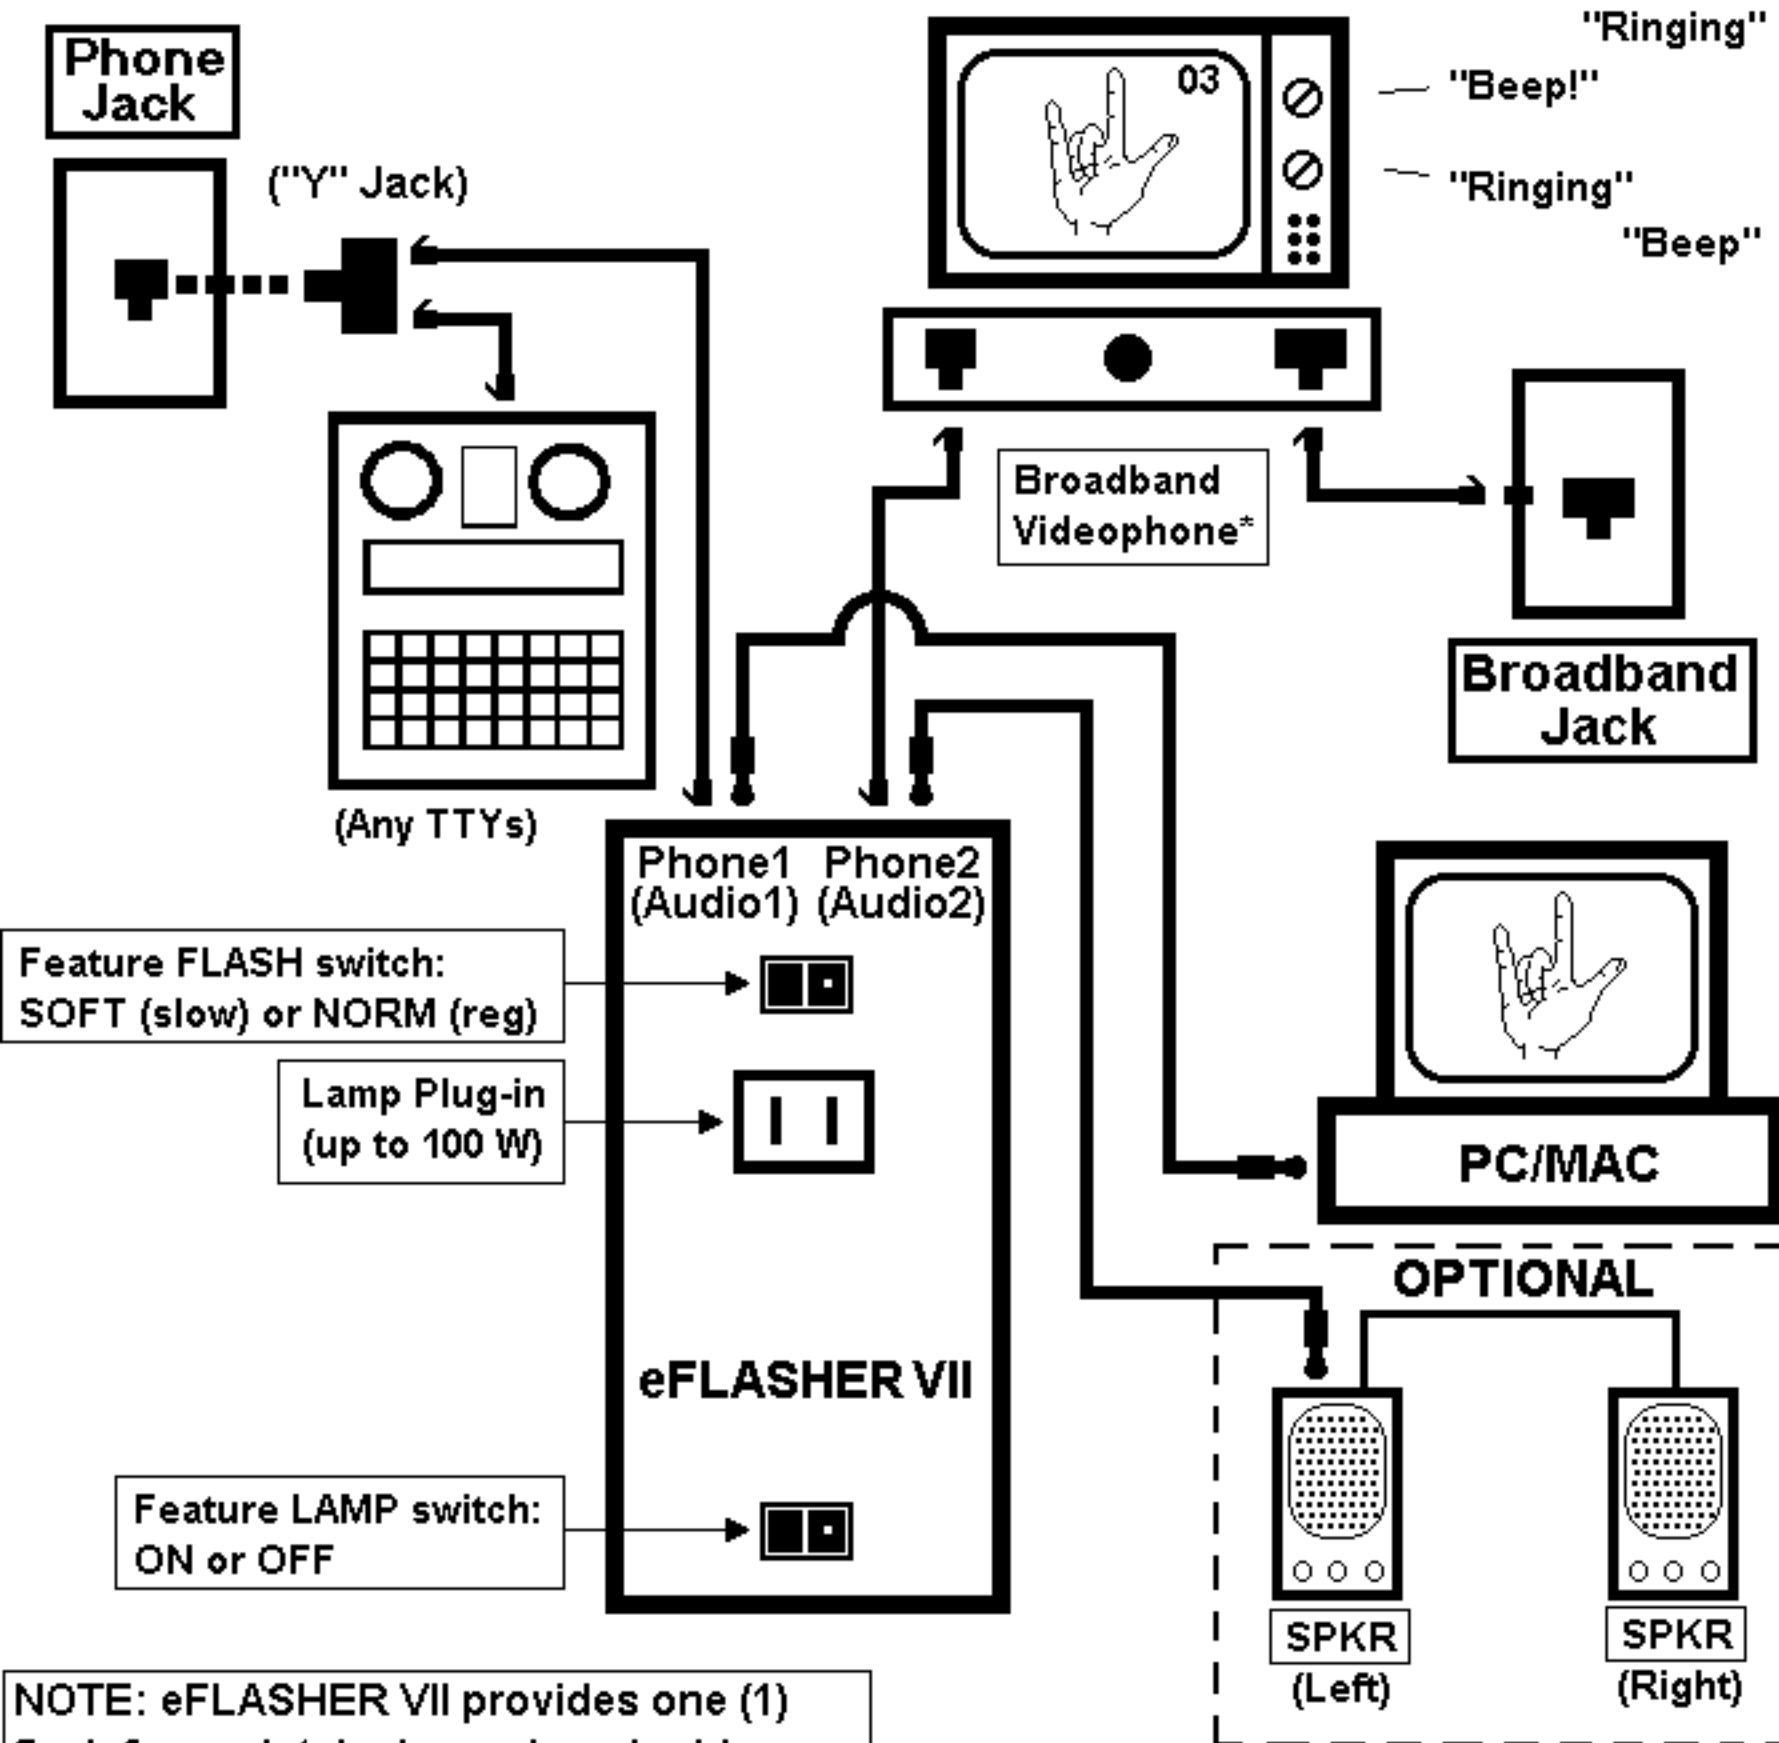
Phone Jack

("Y" Jack)

03

"Ringing"

"Beep!"

"Ringing"

"Beep"

Broadband Videophone*

Broadband Jack

(Any TTYs)

Phone1 (Audio1) Phone2 (Audio2)

Feature FLASH switch: SOFT (slow) or NORM (reg)

Lamp Plug-in (up to 100 W)

PC/MAC

OPTIONAL

eFLASHER VII

Feature LAMP switch: ON or OFF

SPKR (Left)

SPKR (Right)

NOTE: eFLASHER VII provides one (1)
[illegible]